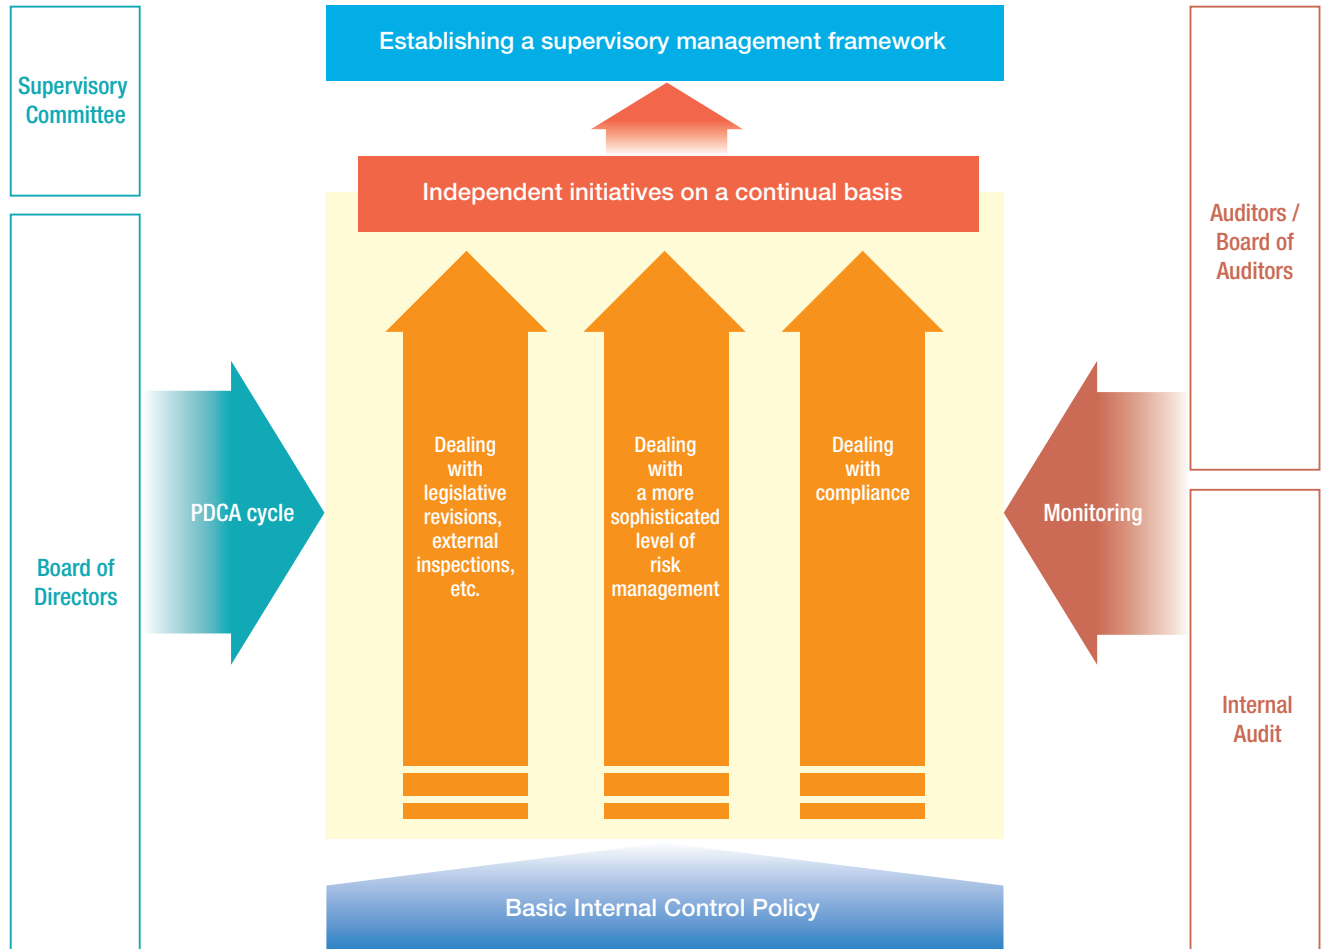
Supervisory Committee

Board of Directors

Establishing a supervisory management framework

Independent initiatives on a continual basis

PDCA cycle

Dealing with legislative revisions, external inspections, etc.

Dealing with a more sophisticated level of risk management

Dealing with compliance

Monitoring

Basic Internal Control Policy

Auditors / Board of Auditors

Internal Audit